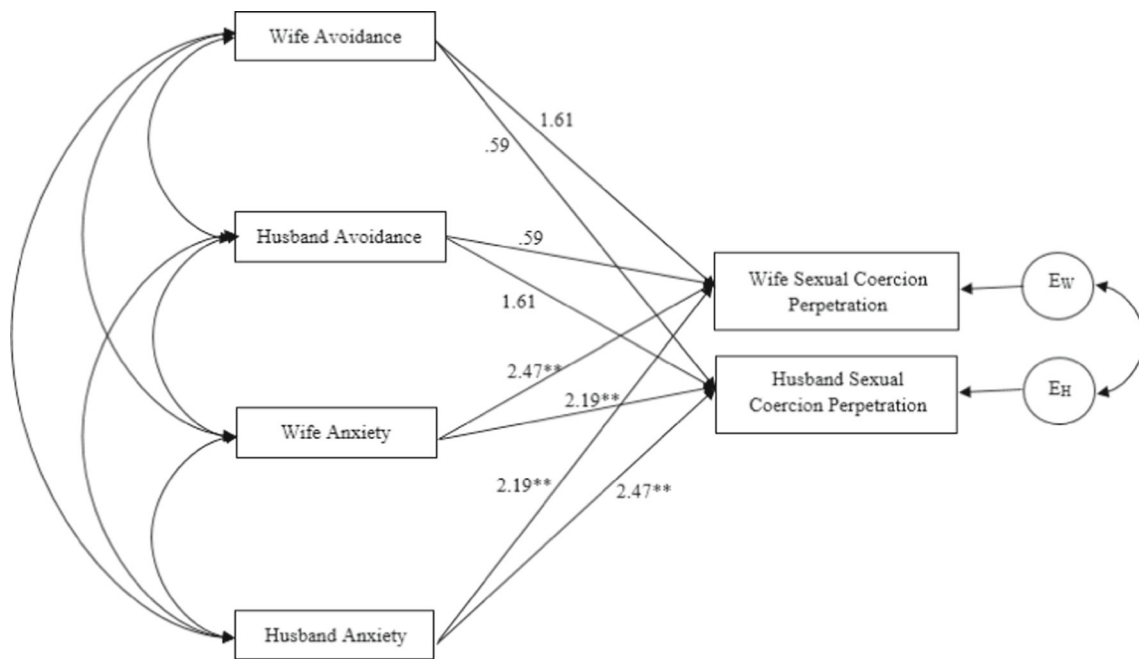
Wife Avoidance

Husband Avoidance

Wife Anxiety

Husband Anxiety

1.61

.59

.59

1.61

2.47**

2.19**

2.19**

2.47**

Wife Sexual Coercion Perpetration

Husband Sexual Coercion Perpetration

$E_W$

$E_H$